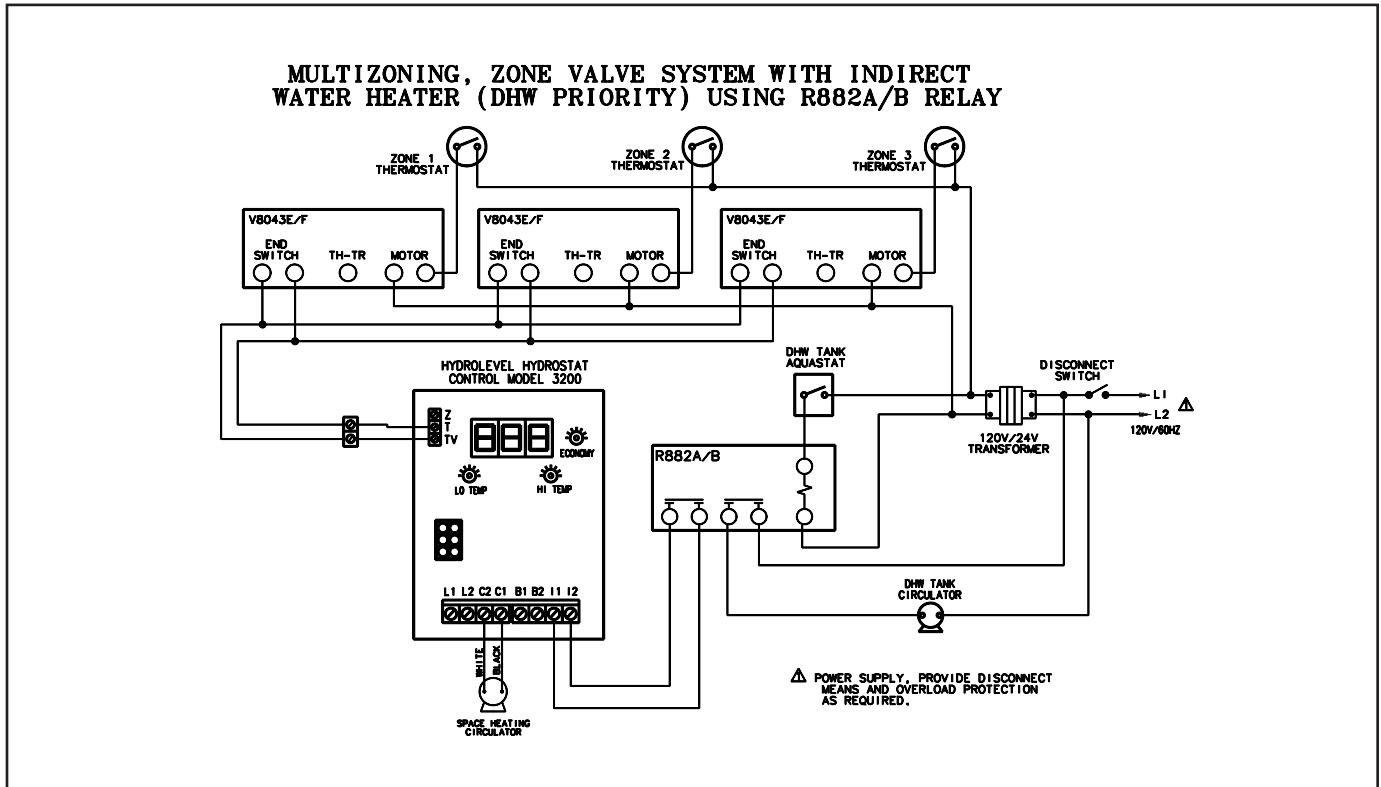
MULTIZONING, ZONE VALVE SYSTEM WITH INDIRECT WATER HEATER (DHW PRIORITY) USING R882A/B RELAY

ZONE 1 THERMOSTAT

ZONE 2 THERMOSTAT

ZONE 3 THERMOSTAT

V8043E/F
END SWITCH
TH-TR
MOTOR

V8043E/F
END SWITCH
TH-TR
MOTOR

V8043E/F
END SWITCH
TH-TR
MOTOR

HYDROLEVEL HYDROSTAT CONTROL MODEL 3200

Z
T
TV

ECONOMY

LO TEMP

HI TEMP

L1 L2 C2 C1 B1 B2 I1 I2

WHITE
BLACK

SPACE HEATING CIRCULATOR

DHW TANK AQUASTAT

R882A/B

DISCONNECT SWITCH

L1
L2
120V/60HZ

120V/24V TRANSFORMER

DHW TANK CIRCULATOR

⚠ POWER SUPPLY, PROVIDE DISCONNECT MEANS AND OVERLOAD PROTECTION AS REQUIRED.